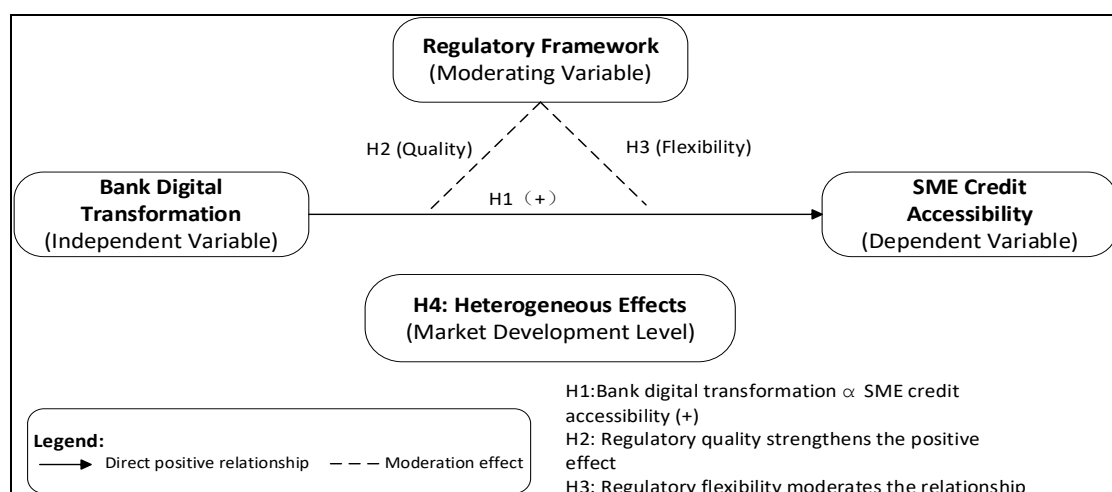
**Regulatory Framework**
(Moderating Variable)

H2 (Quality)

H3 (Flexibility)

**Bank Digital Transformation**
(Independent Variable)

H1（+）

**SME Credit Accessibility**
(Dependent Variable)

**H4: Heterogeneous Effects**
(Market Development Level)

**Legend:**
Direct positive relationship
Moderation effect

H1:Bank digital transformation $\propto$ SME credit accessibility (+)
H2: Regulatory quality strengthens the positive effect
H3: Regulatory flexibility moderates the relationship